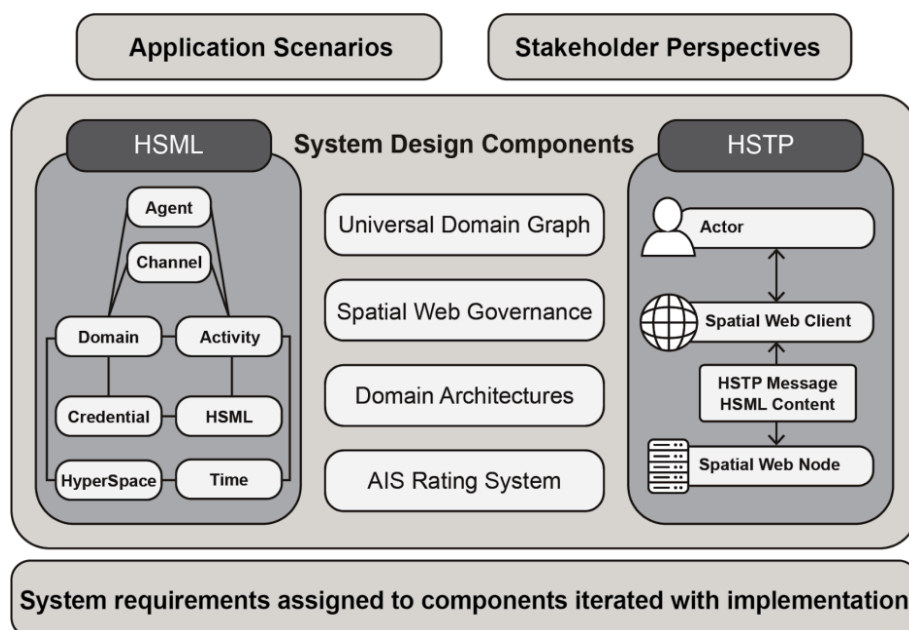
Application Scenarios

Stakeholder Perspectives

HSML

System Design Components

HSTP

Agent

Channel

Domain

Activity

Credential

HSML

HyperSpace

Time

Universal Domain Graph

Spatial Web Governance

Domain Architectures

AIS Rating System

Actor

Spatial Web Client

HSTP Message
HSML Content

Spatial Web Node

System requirements assigned to components iterated with implementation